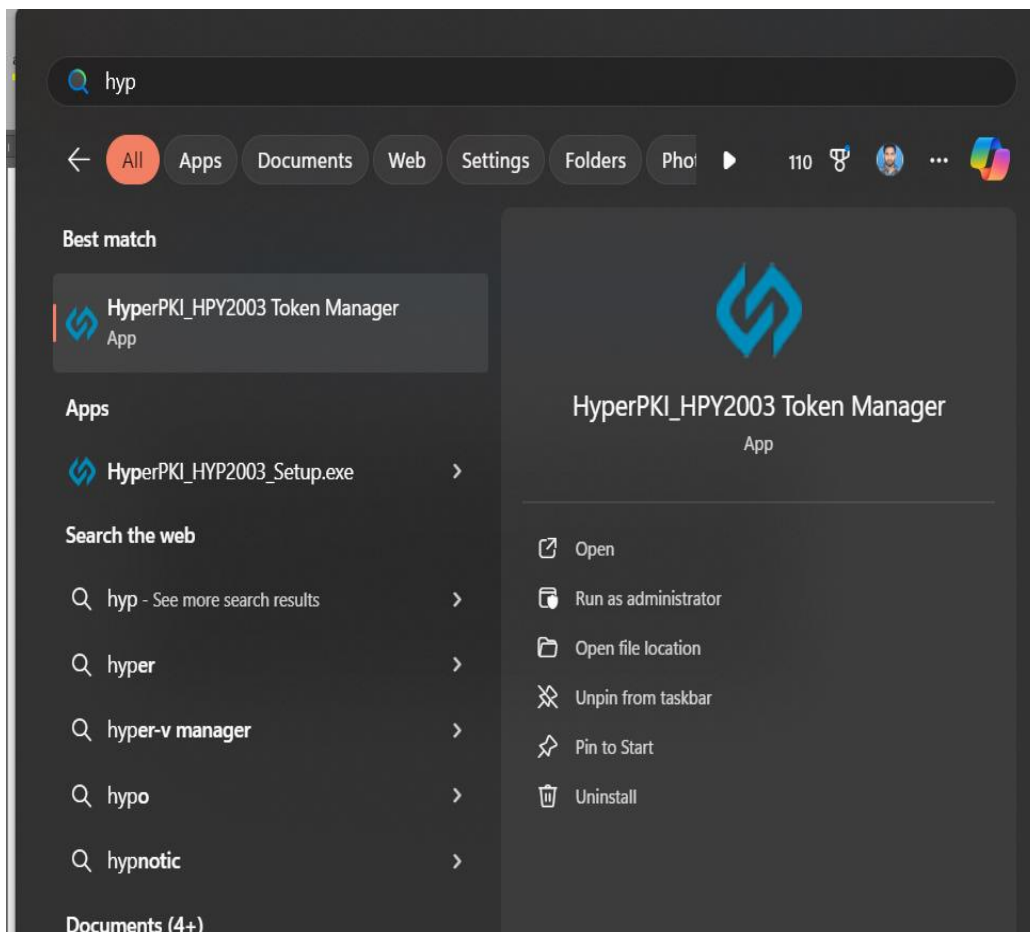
hyp

All Apps Documents Web Settings Folders Phot 110

Best match

HyperPKI_HPY2003 Token Manager
App

Apps

HyperPKI_HYP2003_Setup.exe

Search the web

hyp - See more search results

hyper

hyper-v manager

hypo

hypnotic

Documents (4+)

HyperPKI_HPY2003 Token Manager
App

Open

Run as administrator

Open file location

Unpin from taskbar

Pin to Start

Uninstall